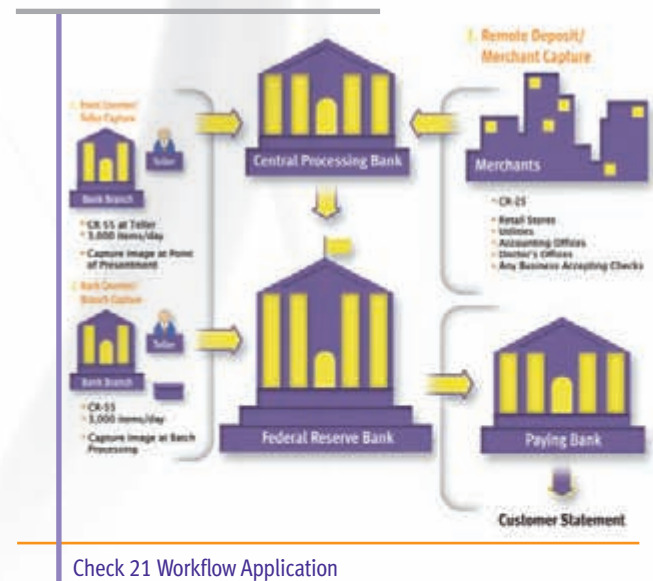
1. Remote Deposit/ Merchant Capture

1. Front Counter/ Teller Capture

Teller

Bank Branch

Central Processing Bank

Merchants

• CR-55 at Teller
• 3,000 items/day
• Capture Image at Point of Presentment

• CR-25
• Retail Stores
• Utilities
• Accounting Offices
• Doctor's Offices
• Any Business Accepting Checks

1. Back Counter/ Branch Capture

Teller

Bank Branch

• CR-55
• 3,000 items/day
• Capture Image at Batch Processing

Federal Reserve Bank

Paying Bank

Customer Statement

Check 21 Workflow Application